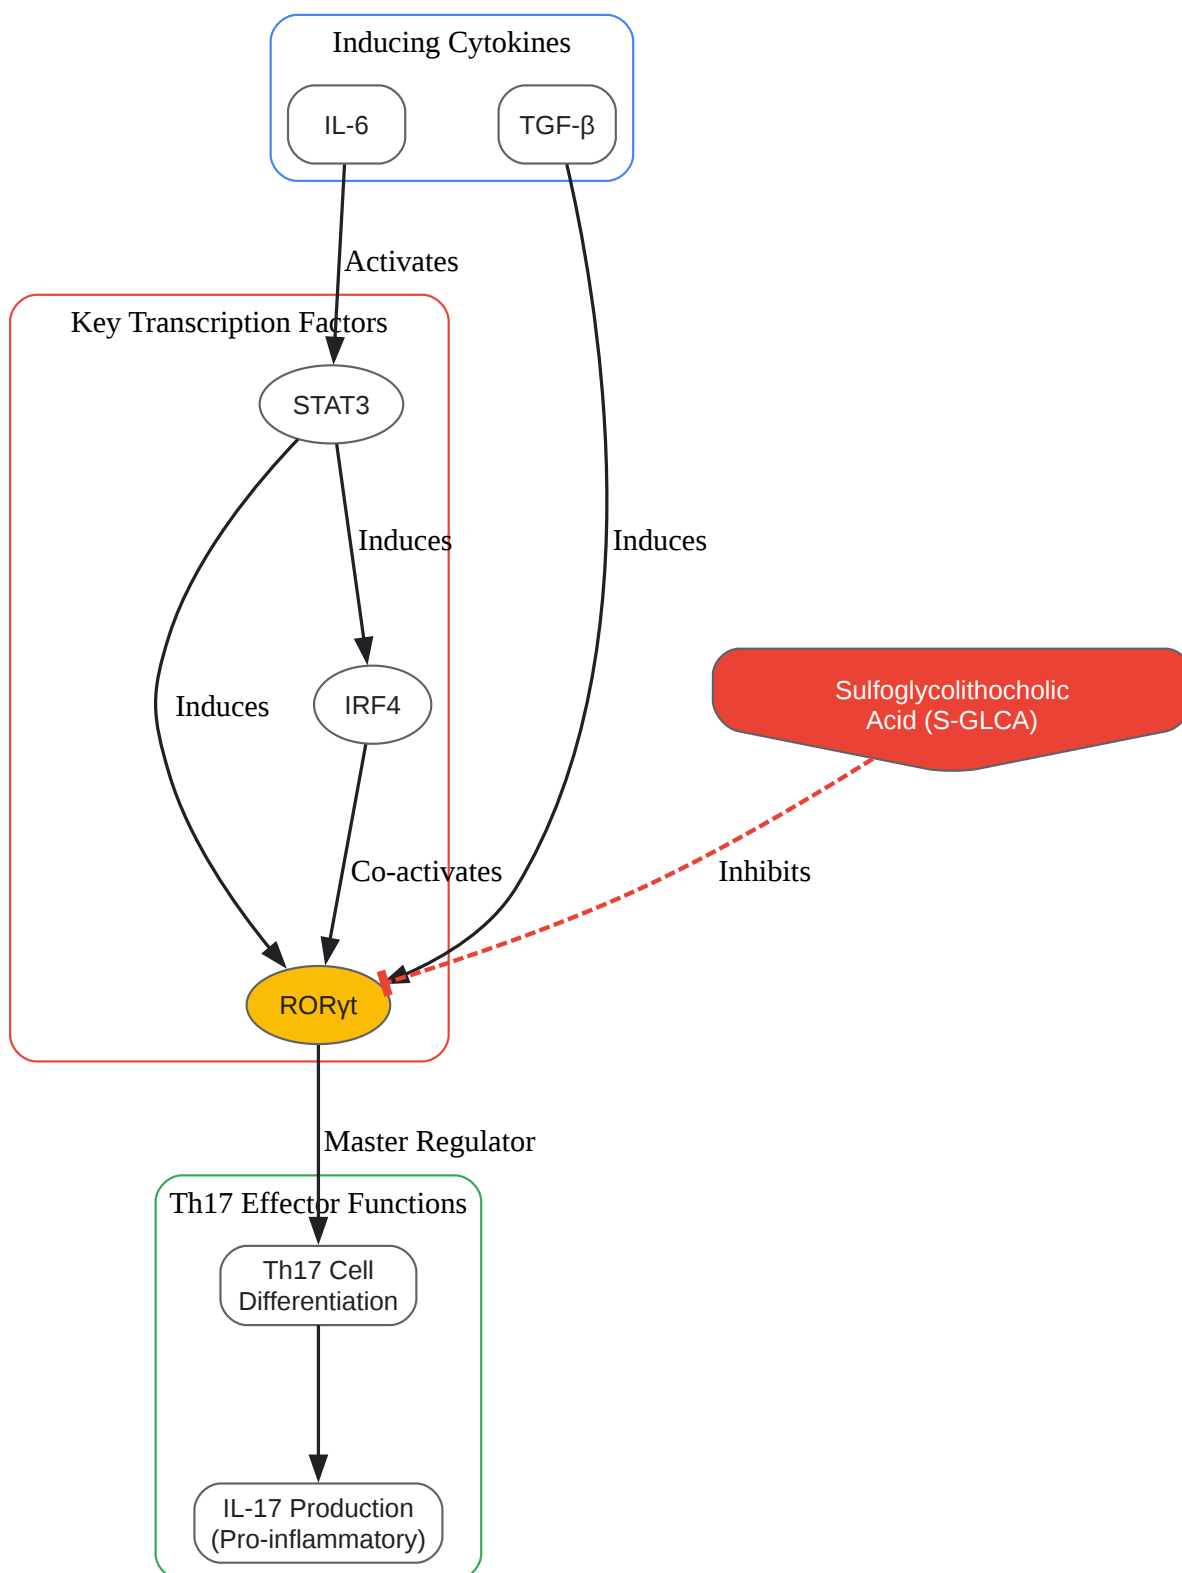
Inducing Cytokines

IL-6

TGF-β

Activates

Key Transcription Factors

STAT3

Induces

Induces

Induces

IRF4

Sulfoglycolithocholic Acid (S-GLCA)

Co-activates

Inhibits

RORγt

Master Regulator

Th17 Effector Functions

Th17 Cell Differentiation

IL-17 Production (Pro-inflammatory)